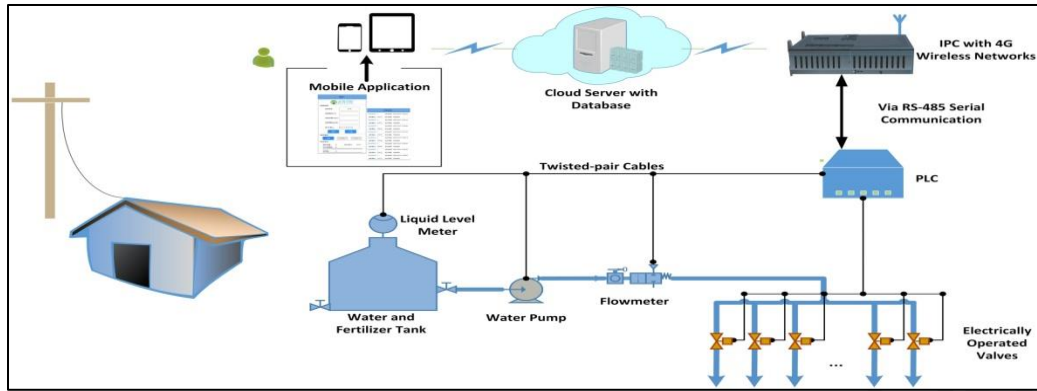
Mobile Application

Cloud Server with Database

IPC with 4G Wireless Networks

Via RS-485 Serial Communication

Twisted-pair Cables

PLC

Liquid Level Meter

Water and Fertilizer Tank

Water Pump

Flowmeter

Electrically Operated Valves

...